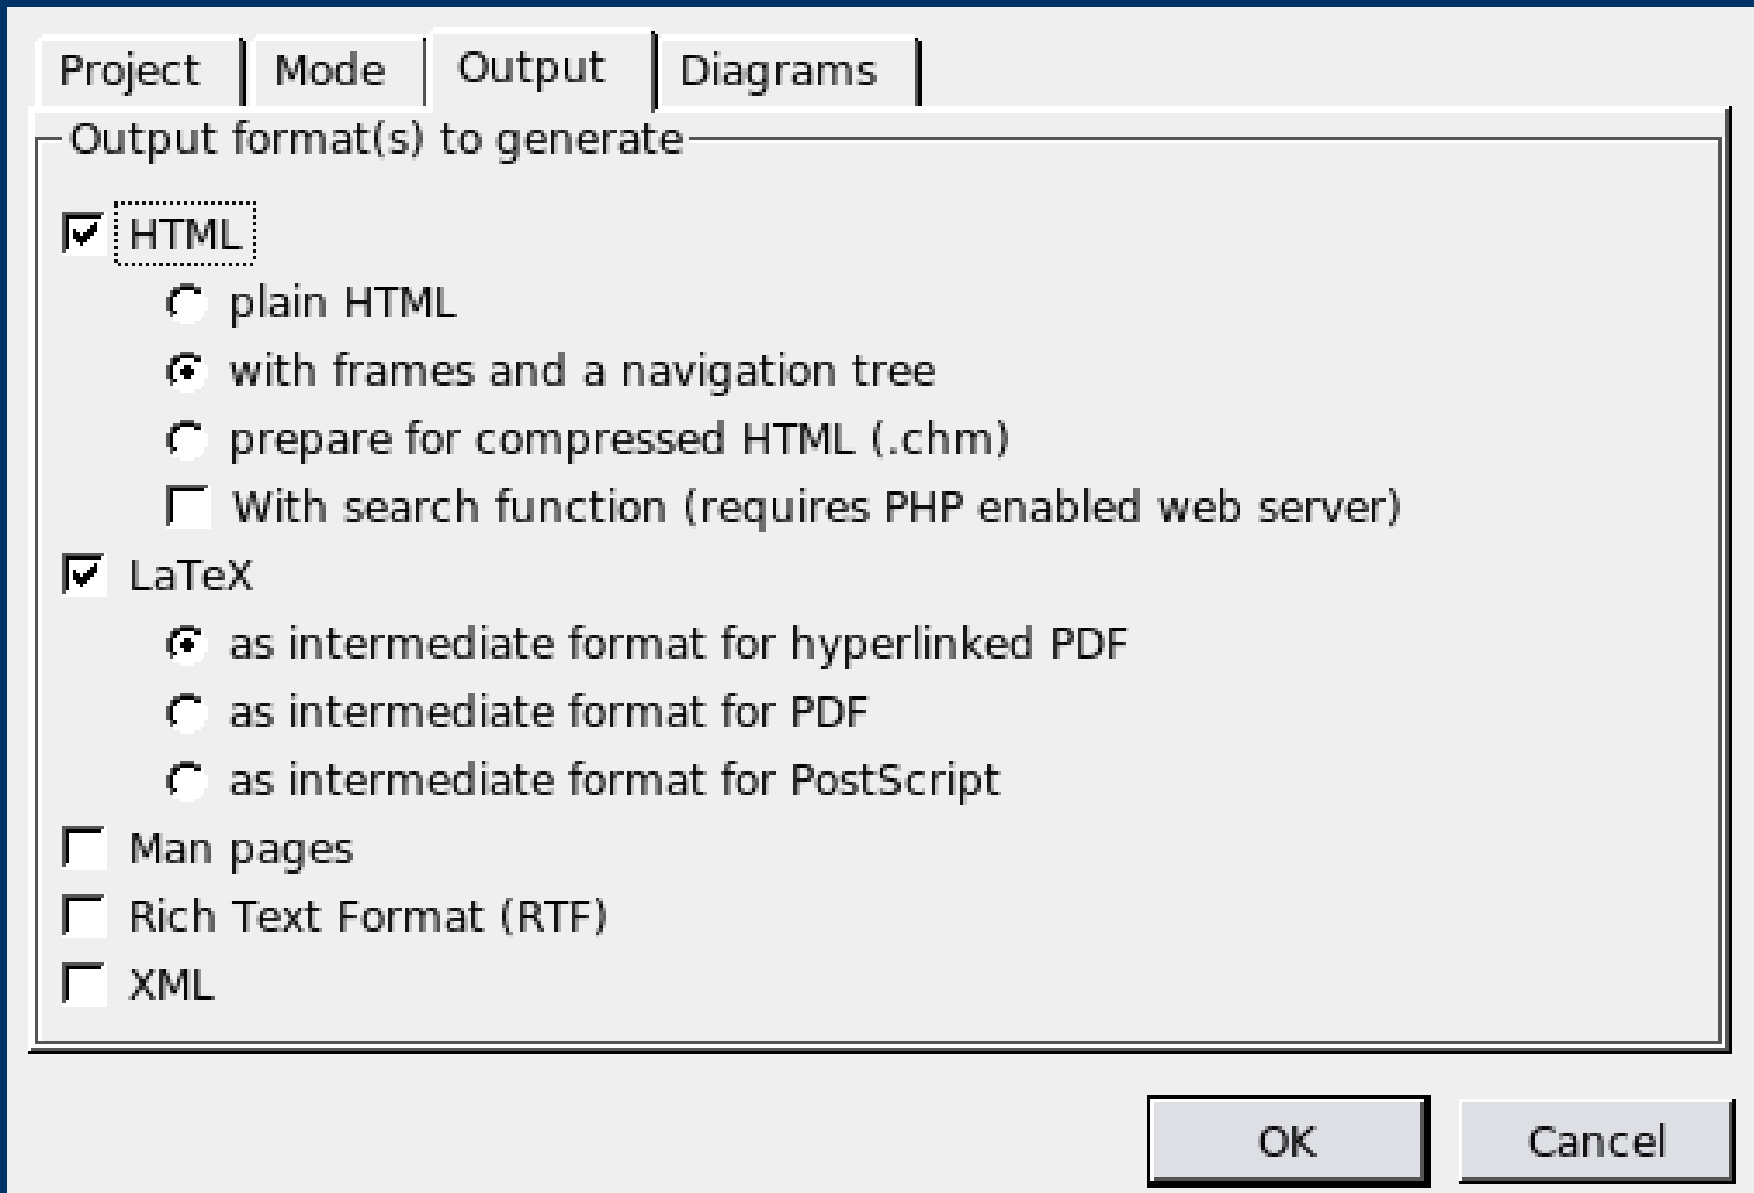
Project | Mode | Output | Diagrams

Output format(s) to generate

HTML

plain HTML

with frames and a navigation tree

prepare for compressed HTML (.chm)

With search function (requires PHP enabled web server)

LaTeX

as intermediate format for hyperlinked PDF

as intermediate format for PDF

as intermediate format for PostScript

Man pages

Rich Text Format (RTF)

XML

OK

Cancel